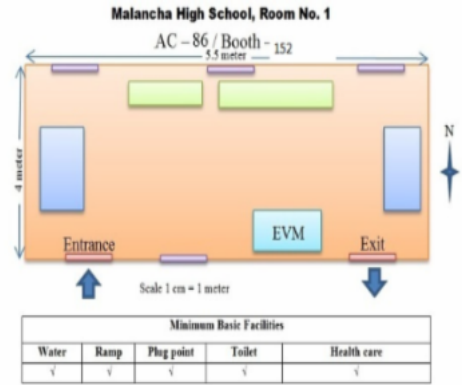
Malancha High School, Room No. 1

AC – 86 / Booth - 152

5.5 meter

4 meter

N

EVM

Entrance

Exit

Scale 1 cm = 1 meter

| Minimum Basic Facilities | | | | |
|---|---|---|---|---|
| Water | Ramp | Plug point | Toilet | Health care |
| √ | √ | √ | √ | √ |